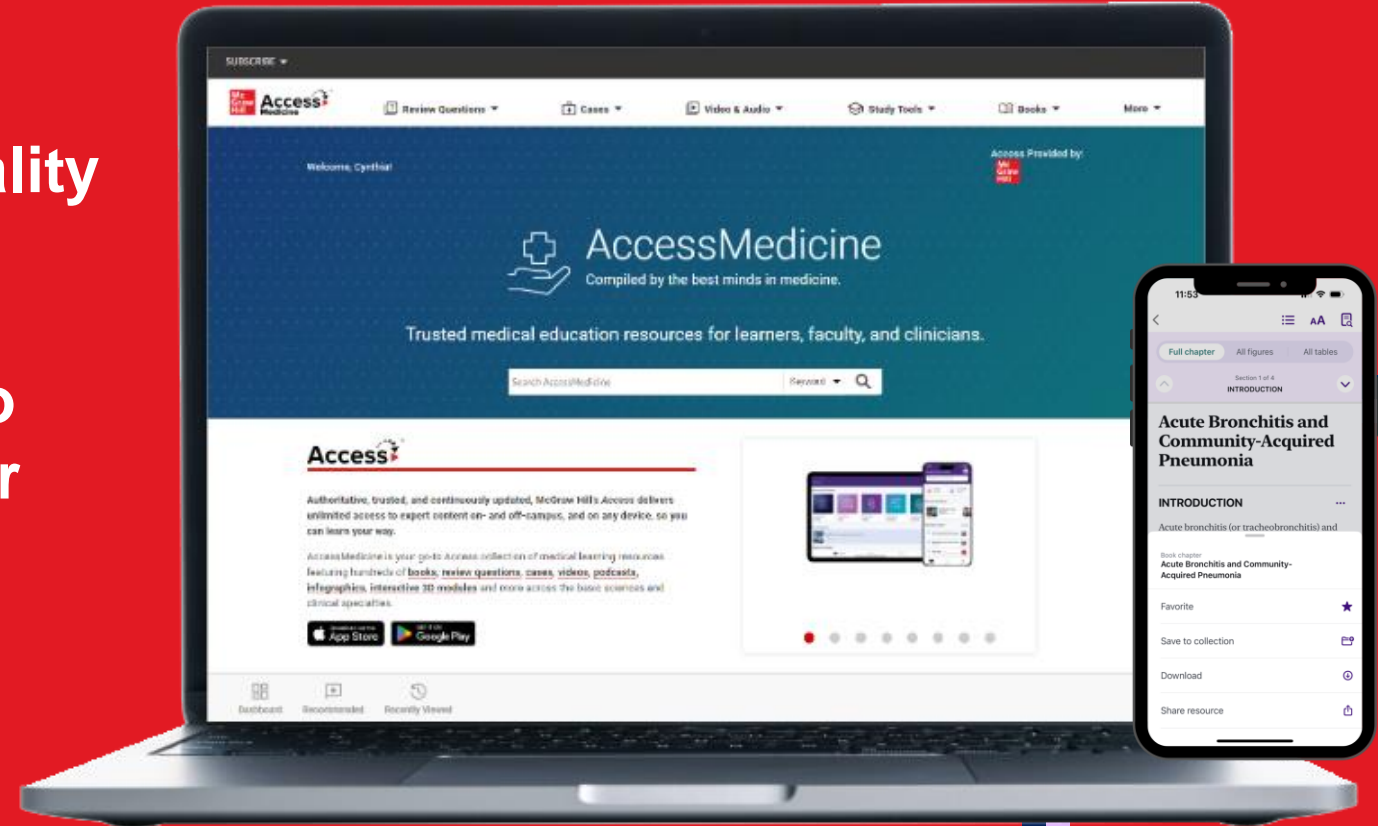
ality

o
r

SUBSCRIBE

Mc Graw Hill Access Medicine

Review Questions

Cases

Video & Audio

Study Tools

Books

More

Welcome, Cynthia!

Access Provided by:

AccessMedicine

Compiled by the best minds in medicine.

Trusted medical education resources for learners, faculty, and clinicians.

Search AccessMedicine

Keyword

Access

Authoritative, trusted, and continuously updated, McGraw Hill's Access delivers unlimited access to expert content on- and off-campus, and on any device, so you can learn your way.

AccessMedicine is your go-to Access collection of medical learning resources featuring hundreds of books, review questions, cases, videos, podcasts, infographics, interactive 3D modules and more across the basic sciences and clinical specialties.

App Store

Google Play

Dashboard

Recommended

Recently Viewed

11:53

AA

Full chapter

All figures

All tables

Section 1 of 4
INTRODUCTION

Acute Bronchitis and Community-Acquired Pneumonia

INTRODUCTION

Acute bronchitis (or tracheobronchitis) and

Book chapter
Acute Bronchitis and Community-Acquired Pneumonia

Favorite

Save to collection

Download

Share resource